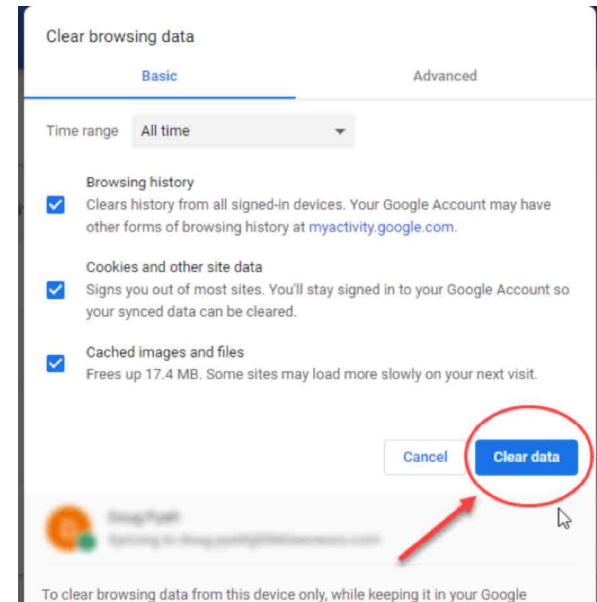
Clear browsing data

Basic

Advanced

Time range All time

Browsing history
Clears history from all signed-in devices. Your Google Account may have other forms of browsing history at myactivity.google.com.

Cookies and other site data
Signs you out of most sites. You'll stay signed in to your Google Account so your synced data can be cleared.

Cached images and files
Frees up 17.4 MB. Some sites may load more slowly on your next visit.

Cancel

Clear data

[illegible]
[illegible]

To clear browsing data from this device only, while keeping it in your Google